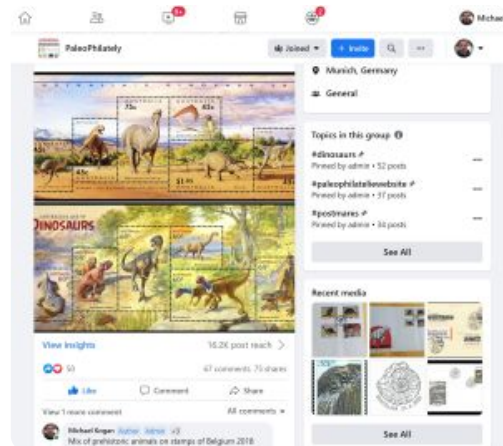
9+

Michae

PaleoPhilately

Joined ▾

+ Invite

AUSTRALIA

73c

45c

$1.35

DINOSAURS

View insights

16.2K post reach

51

67 comments 75 shares

Like

Comment

Share

View 1 more comment

All comments ▾

Michael Kogan Author Admin +3

Mix of prehistoric animals on stamps of Belgium 2018

Munich, Germany

General

Topics in this group

#dinosaurs

Pinned by admin • 52 posts

#paleophilatelewebsite

Pinned by admin • 37 posts

#postmarks

Pinned by admin • 34 posts

See All

Recent media

See All